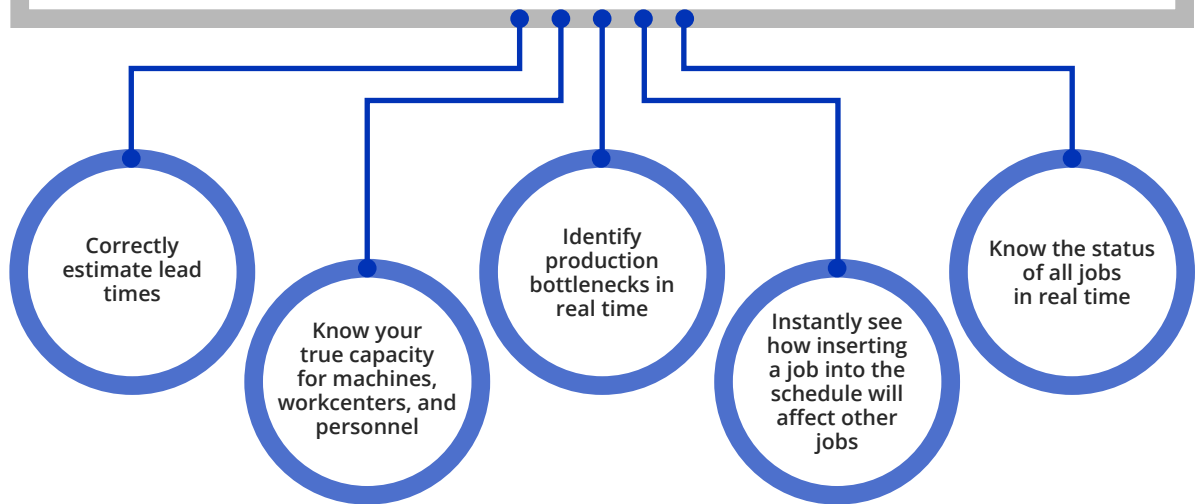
Correctly estimate lead times

Know your true capacity for machines, workcenters, and personnel

Identify production bottlenecks in real time

Instantly see how inserting a job into the schedule will affect other jobs

Know the status of all jobs in real time